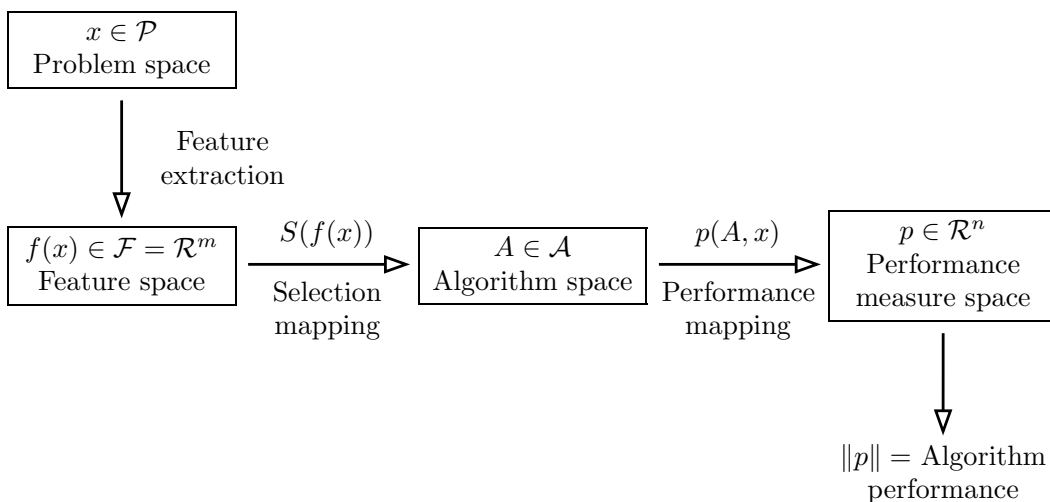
$x \in \mathcal{P}$
Problem space

Feature extraction

$f(x) \in \mathcal{F} = \mathcal{R}^m$
Feature space

$S(f(x))$

Selection mapping

$A \in \mathcal{A}$
Algorithm space

$p(A, x)$

Performance mapping

$p \in \mathcal{R}^n$
Performance measure space

$\|p\| =$ Algorithm performance